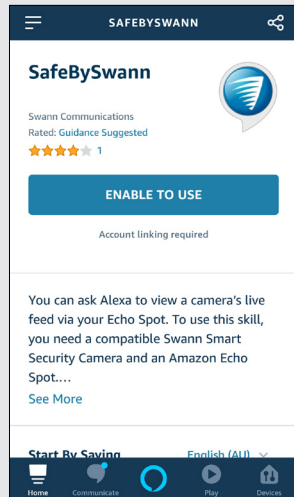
SAFEBYSWANN

SafeBySwann

Swann Communications
Rated: Guidance Suggested
1

ENABLE TO USE

Account linking required

You can ask Alexa to view a camera's live feed via your Echo Spot. To use this skill, you need a compatible Swann Smart Security Camera and an Amazon Echo Spot....

See More

Start By Saying
English (AU)

Home
Communicate
Play
Devices